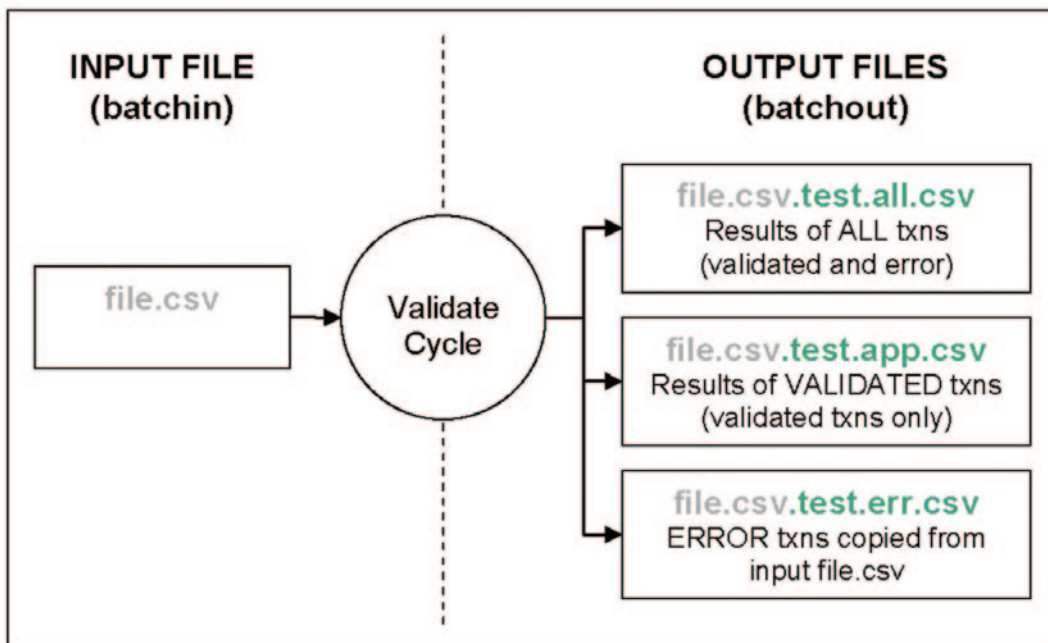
INPUT FILE
(batchin)

OUTPUT FILES
(batchout)

file.csv

Validate Cycle

file.csv.test.all.csv
Results of ALL txns
(validated and error)

file.csv.test.app.csv
Results of VALIDATED txns
(validated txns only)

file.csv.test.err.csv
ERROR txns copied from
input file.csv